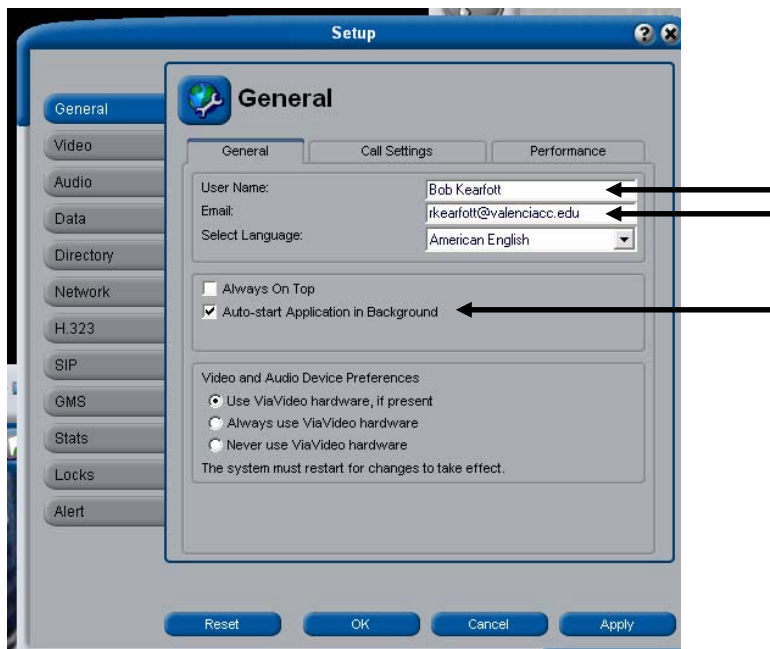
Setup

General
Video
Audio
Data
Directory
Network
H.323
SIP
GMS
Stats
Locks
Alert

General

General | Call Settings | Performance

User Name: Bob Kearfott
Email: rkearfott@valenciacc.edu
Select Language: American English

Always On Top
Auto-start Application in Background

Video and Audio Device Preferences
Use ViaVideo hardware, if present
Always use ViaVideo hardware
Never use ViaVideo hardware
The system must restart for changes to take effect.

Reset
OK
Cancel
Apply